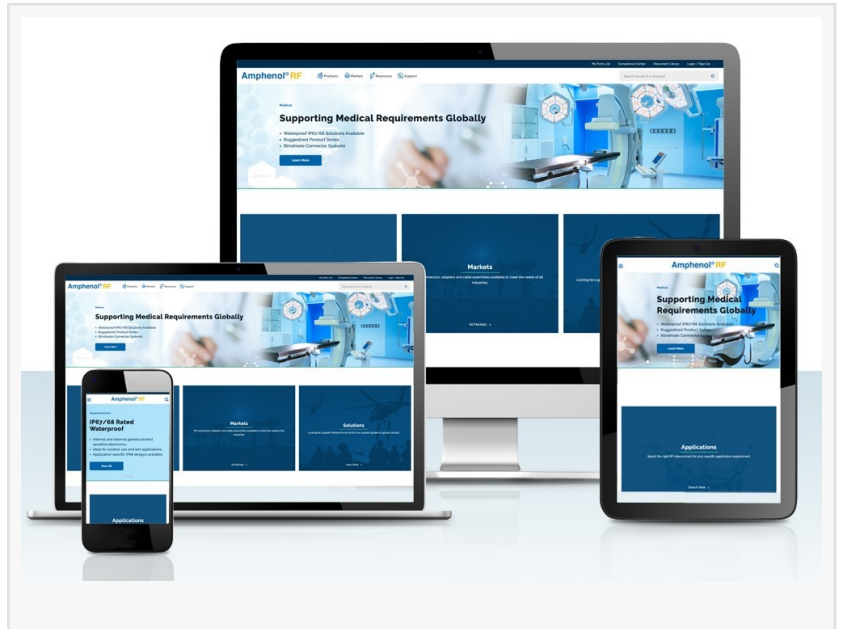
My Parts List Compliance Center Document Library Login / Sign Up

Amphenol® RF

Products Markets Resources Support

Search by part # or keyword

Medical

Supporting Medical Requirements Globally

Waterproof IP67/68 Solutions Available
Ruggedized Product Series
Bimetallic Connector Systems

Learn More

Markets

connectors, adapters and cable assemblies available to meet the needs of all industries.

All Markets

Amphenol® RF

Medical

Supporting Medical Requirements Globally

Waterproof IP67/68 Solutions Available
Ruggedized Product Series
Bimetallic Connector Systems

Learn More

Markets

All Markets

Solutions

Learn More

Amphenol® RF

IP67/68 Rated Waterproof

Internal and external gaskets protect sensitive electronics
Ideal for outdoor use and wet applications
Application specific IP68 designs available

View All

Applications

Amphenol® RF

Medical

Supporting Medical Requirements Globally

Waterproof IP67/68 Solutions Available
Ruggedized Product Series
Bimetallic Connector Systems

Learn More

Applications

Select the right RF interconnect for any specific application requirement

Search Now